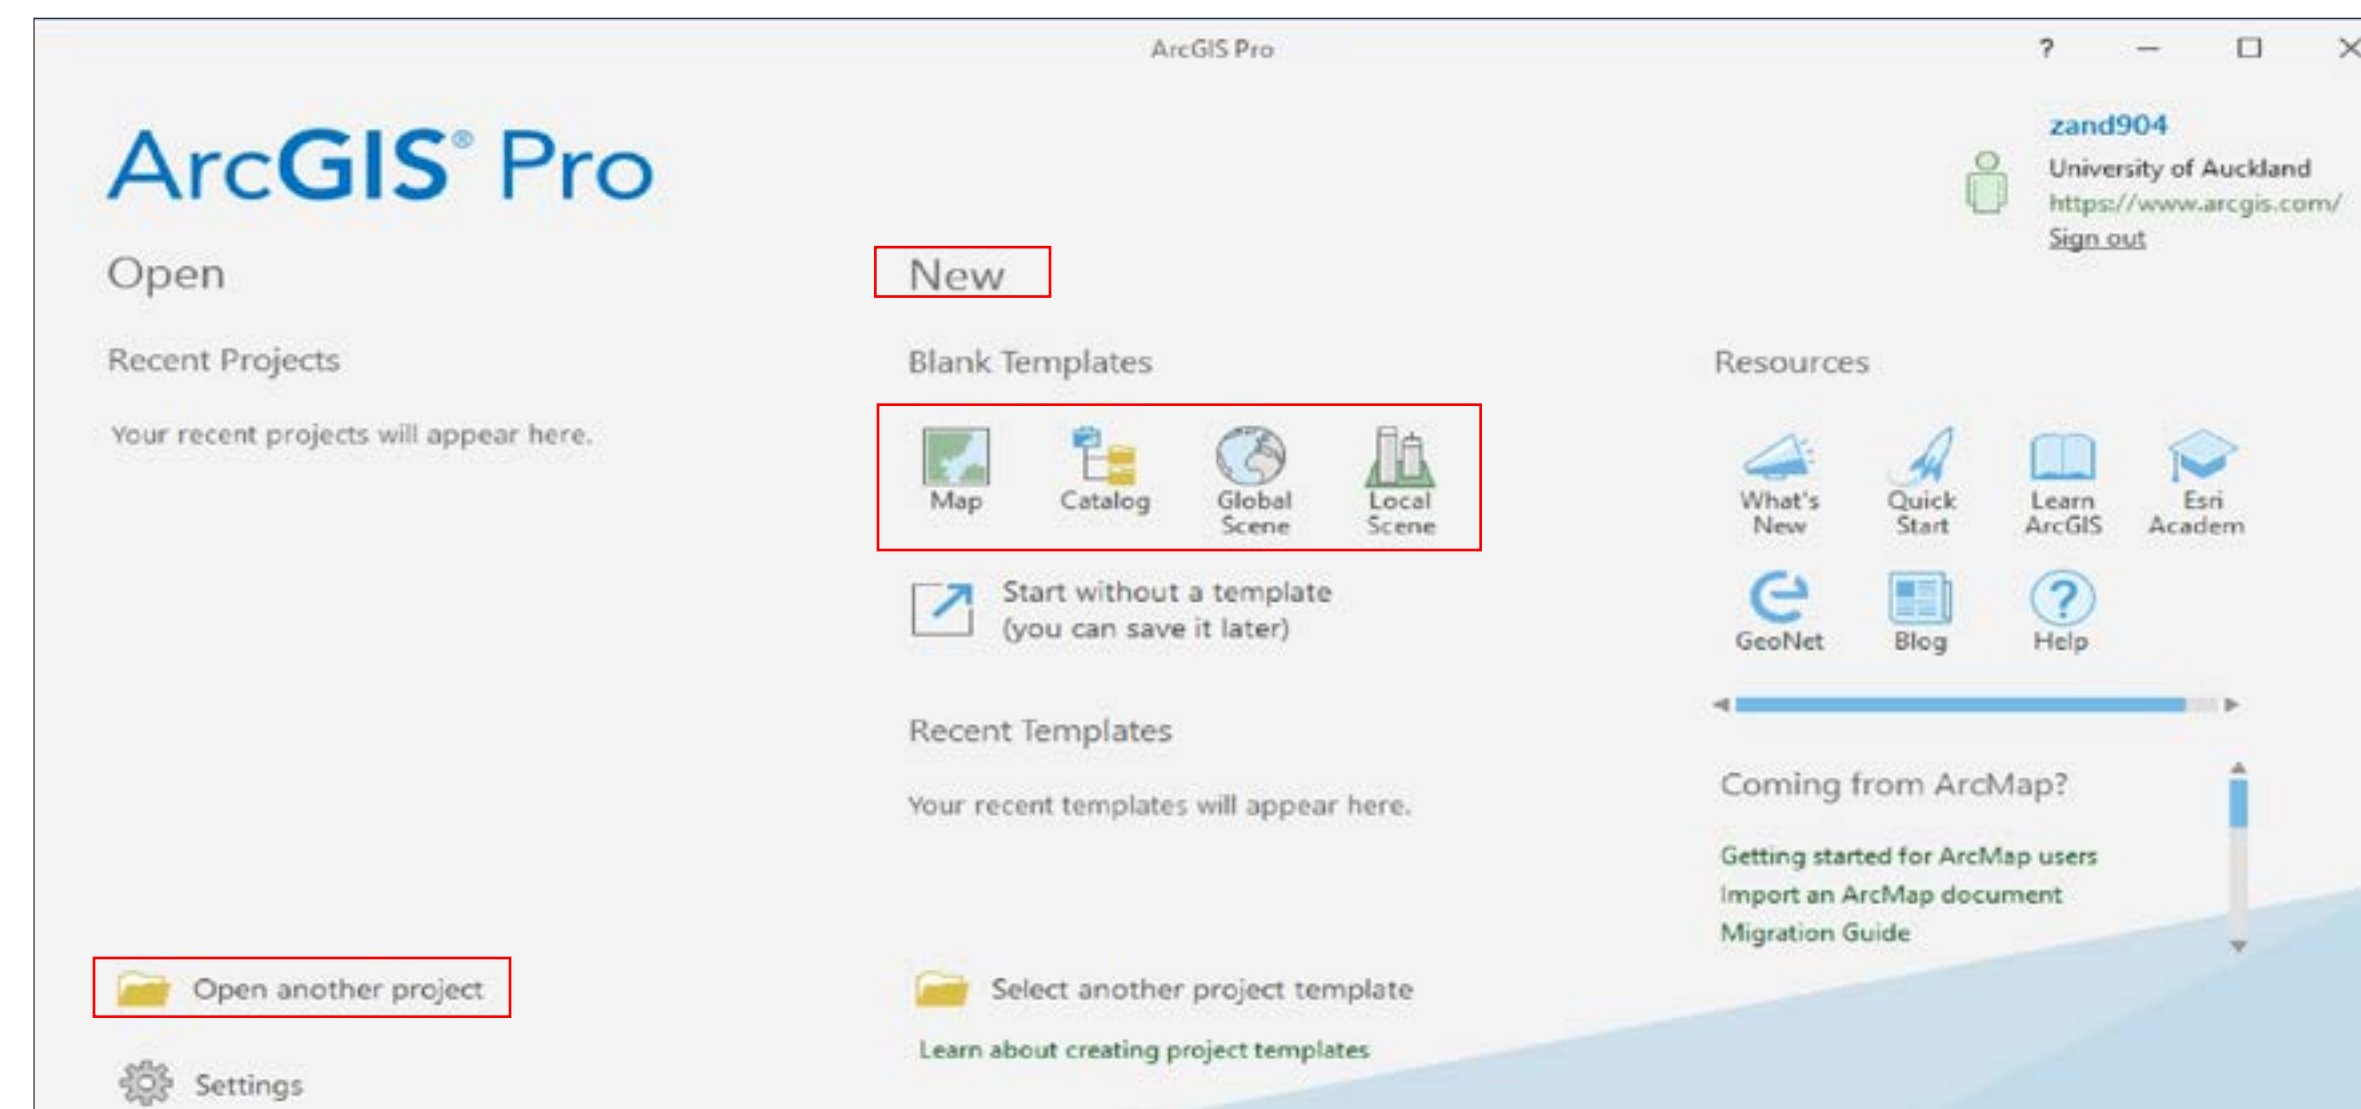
ArcGIS Pro

?

ArcGIS® Pro

zand904
University of Auckland
https://www.arcgis.com/
Sign out

Open

Recent Projects

Your recent projects will appear here.

New

Blank Templates

Map
Catalog
Global Scene
Local Scene

Start without a template (you can save it later)

Recent Templates

Your recent templates will appear here.

Resources

What's New
Quick Start
Learn ArcGIS
Esri Academ
GeoNet
Blog
Help

Coming from ArcMap?

Getting started for ArcMap users
Import an ArcMap document
Migration Guide

Open another project

Settings

Select another project template

Learn about creating project templates